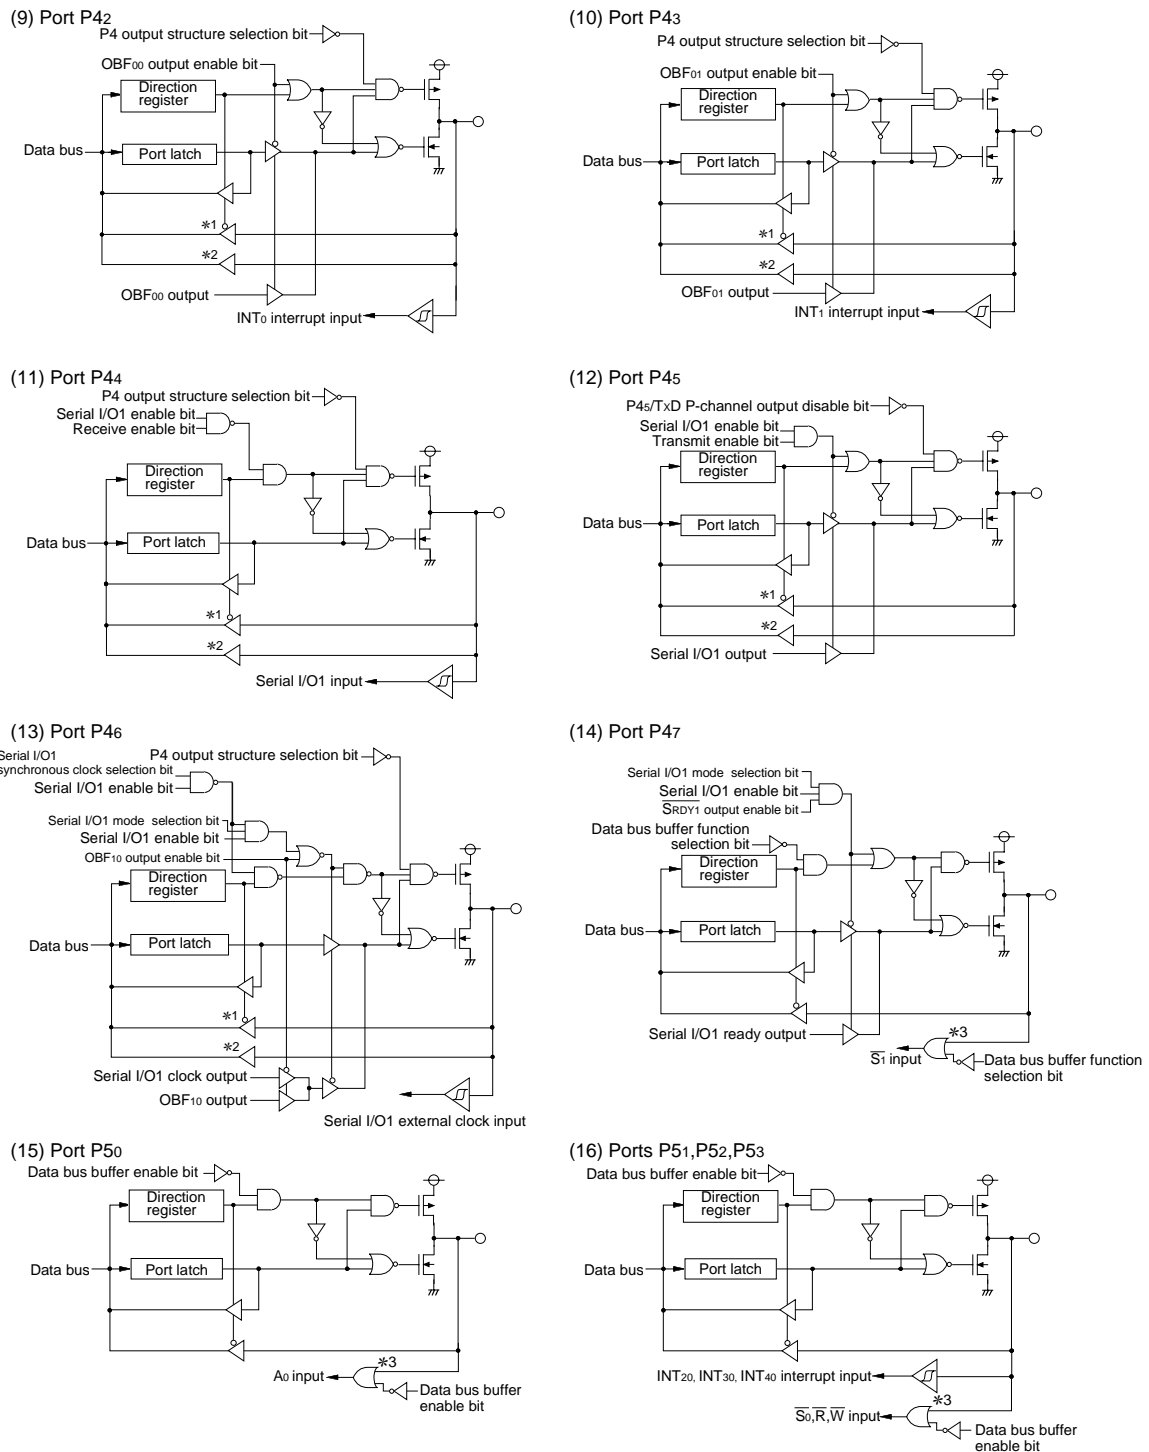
(9) Port P4$_2$
P4 output structure selection bit
OBF$_{00}$ output enable bit
Direction register
Data bus
Port latch
*1
*2
OBF$_{00}$ output
INT$_0$ interrupt input

(10) Port P4$_3$
P4 output structure selection bit
OBF$_{01}$ output enable bit
Direction register
Data bus
Port latch
*1
*2
OBF$_{01}$ output
INT$_1$ interrupt input

(11) Port P4$_4$
P4 output structure selection bit
Serial I/O1 enable bit
Receive enable bit
Direction register
Data bus
Port latch
*1
*2
Serial I/O1 input

(12) Port P4$_5$
P4$_5$/TxD P-channel output disable bit
Serial I/O1 enable bit
Transmit enable bit
Direction register
Data bus
Port latch
*1
*2
Serial I/O1 output

(13) Port P4$_6$
Serial I/O1 synchronous clock selection bit
P4 output structure selection bit
Serial I/O1 enable bit
Serial I/O1 mode selection bit
Serial I/O1 enable bit
OBF$_{10}$ output enable bit
Direction register
Data bus
Port latch
*1
*2
Serial I/O1 clock output
OBF$_{10}$ output
Serial I/O1 external clock input

(14) Port P4$_7$
Serial I/O1 mode selection bit
Serial I/O1 enable bit
$\overline{S_{RDY1}}$ output enable bit
Data bus buffer function selection bit
Direction register
Data bus
Port latch
Serial I/O1 ready output
*3
$\overline{S_1}$ input
Data bus buffer function selection bit

(15) Port P5$_0$
Data bus buffer enable bit
Direction register
Data bus
Port latch
*3
A$_0$ input
Data bus buffer enable bit

(16) Ports P5$_1$,P5$_2$,P5$_3$
Data bus buffer enable bit
Direction register
Data bus
Port latch
INT$_{20}$, INT$_{30}$, INT$_{40}$ interrupt input
*3
$\overline{S_0}$,$\overline{R}$,$\overline{W}$ input
Data bus buffer enable bit